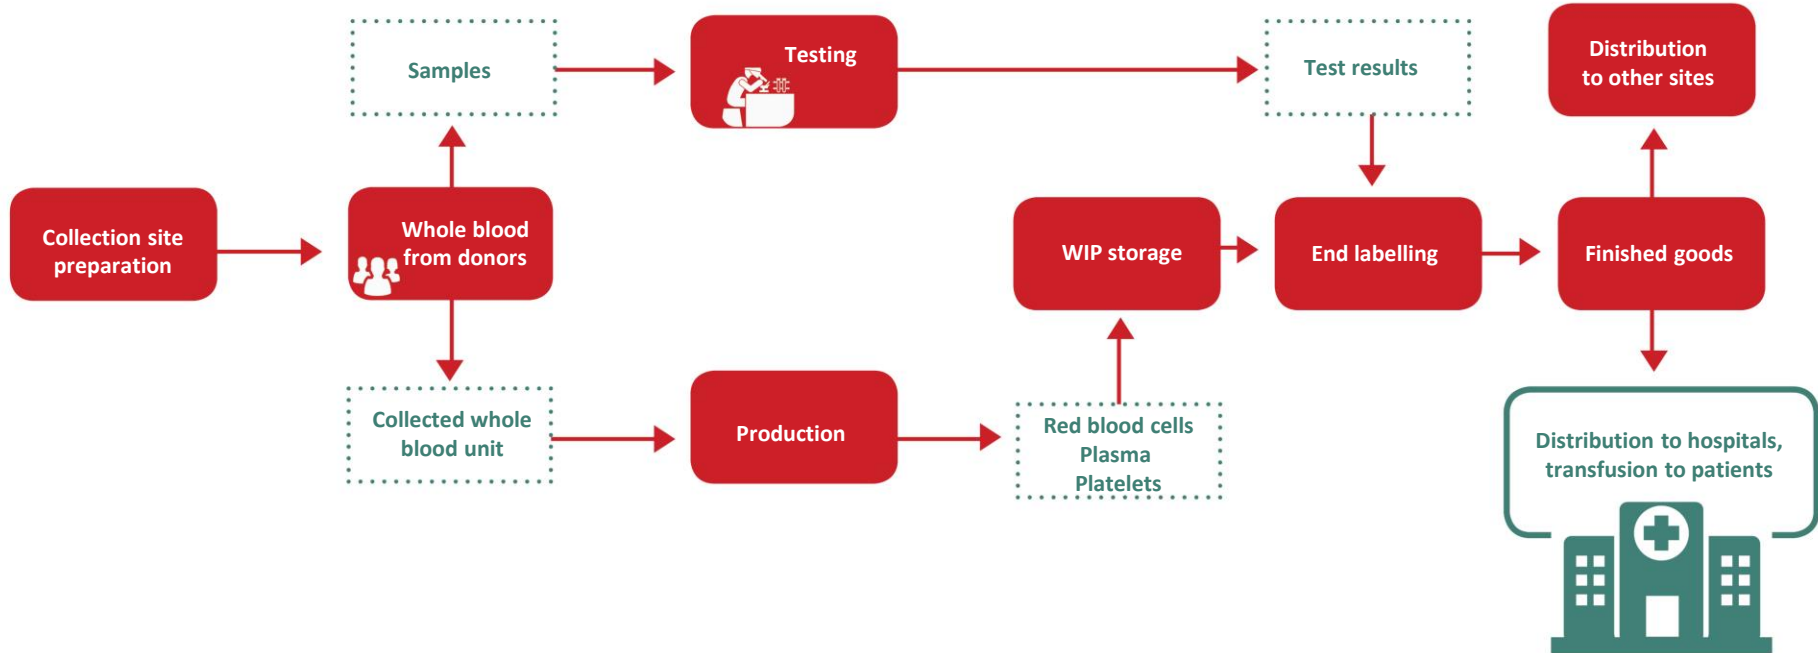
Samples

Testing

Test results

Distribution to other sites

Collection site preparation

Whole blood from donors

WIP storage

End labelling

Finished goods

Collected whole blood unit

Production

Red blood cells
Plasma
Platelets

Distribution to hospitals, transfusion to patients